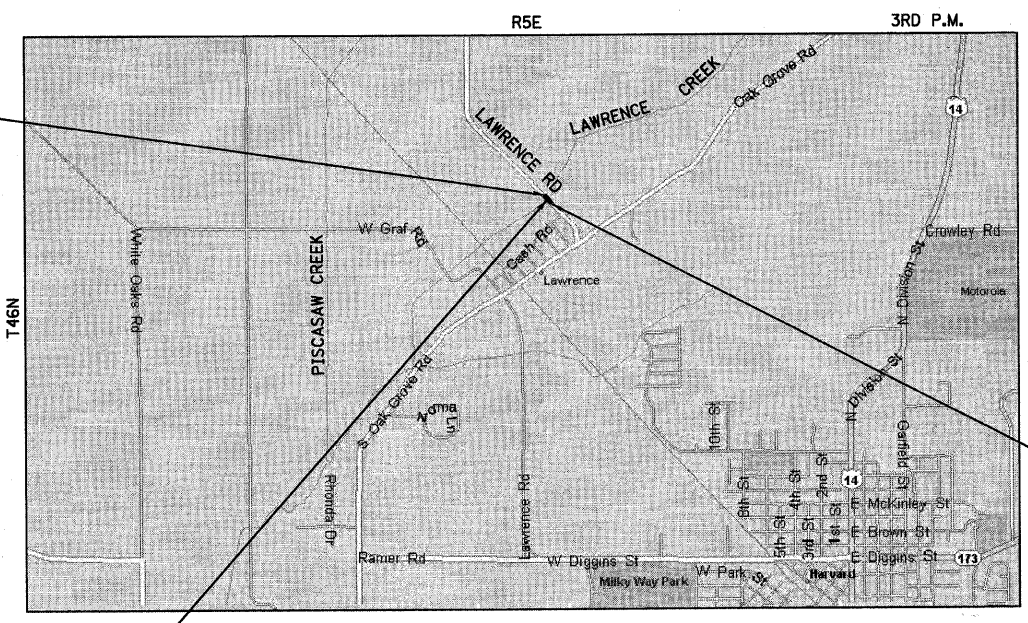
R5E

3RD P.M.

T46N

LAWRENCE CREEK

LAWRENCE RD

Oak Grove Rd

14

Crowley Rd

W Graf Rd

Cash Rd

Lawrence

Motorola

White Oaks Rd

PISCASAW CREEK

N Division St

N Division St

S Oak Grove Rd

Loma Ln

10th St

Garfield St

Rhonda Dr

Lawrence Rd

14

6th St

4th St

2nd St

E McKinley St

5th St

3rd St

1st St

E Brown St

Ramer Rd

W Diggins St

E Diggins St

173

W Park St

Milky Way Park

Harvard